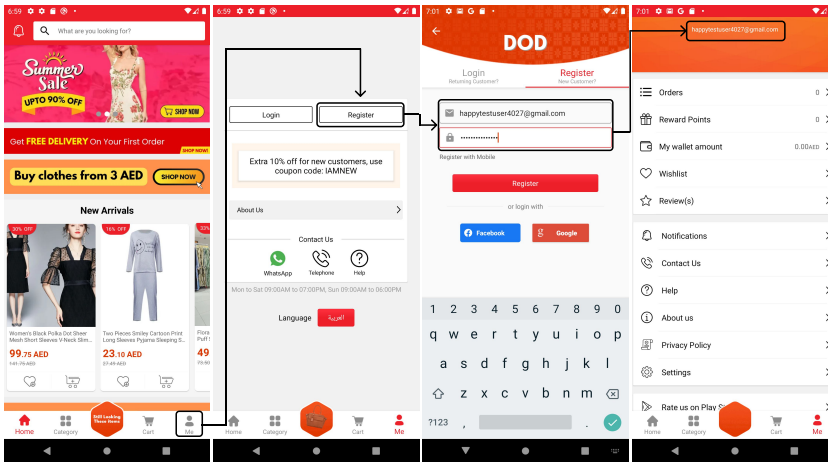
6:59

What are you looking for?

Summer Sale
UPTO 90% OFF
SHOP NOW

Get FREE DELIVERY On Your First Order
SHOP NOW

Buy clothes from 3 AED
SHOP NOW

New Arrivals

-30% OFF
Women's Black Polka Dot Sheer Mesh Short Sleeves V-Neck Slim...
99.75 AED
149.75 AED

-16% OFF
Two Pieces Smiley Cartoon Print Long Sleeves Pyjama Sleeping S...
23.10 AED
27.49 AED

-33%
Flora Puff
49

Home
Category
Still Looking These Items
Cart
Me

6:59

Login
Register

Extra 10% off for new customers, use coupon code: IAMNEW

About Us

Contact Us
WhatsApp
Telephone
Help

Mon to Sat 09:00AM to 07:00PM, Sun 09:00AM to 06:00PM

Language
العربية

Home
Category
Cart
Me

7:01

DOD

Login
Returning Customer?
Register
New Customer?

happytestuser4027@gmail.com
••••••••••••

Register with Mobile

Register

or login with

Facebook
Google

1 2 3 4 5 6 7 8 9 0
q w e r t y u i o p
a s d f g h j k l
z x c v b n m
?123 , .

7:01

happytestuser4027@gmail.com

Orders 0
Reward Points 0
My wallet amount 0.00AED
Wishlist
Review(s)

Notifications
Contact Us
Help
About us
Privacy Policy
Settings

Rate us on Play S

Home
Category
Cart
Me